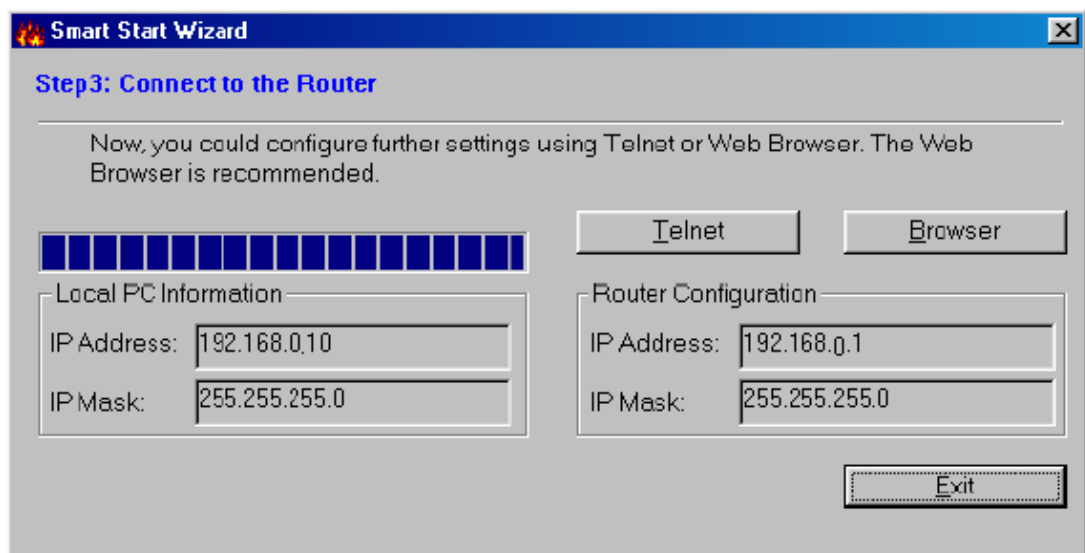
Smart Start Wizard

Step3: Connect to the Router

Now, you could configure further settings using Telnet or Web Browser. The Web Browser is recommended.

Telnet

Browser

Local PC Information

IP Address: 192.168.0.10

IP Mask: 255.255.255.0

Router Configuration

IP Address: 192.168.0.1

IP Mask: 255.255.255.0

Exit